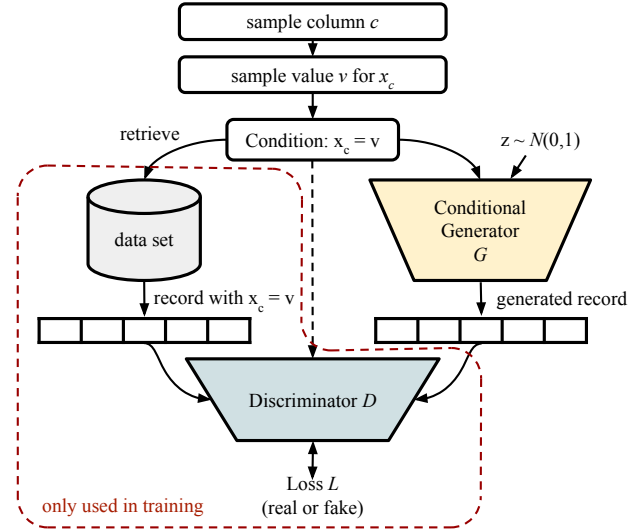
sample column $c$

sample value $v$ for $x_c$

retrieve

Condition: $x_c = v$

$z \sim N(0,1)$

data set

Conditional Generator $G$

record with $x_c = v$

generated record

Discriminator $D$

Loss $L$ (real or fake)

only used in training